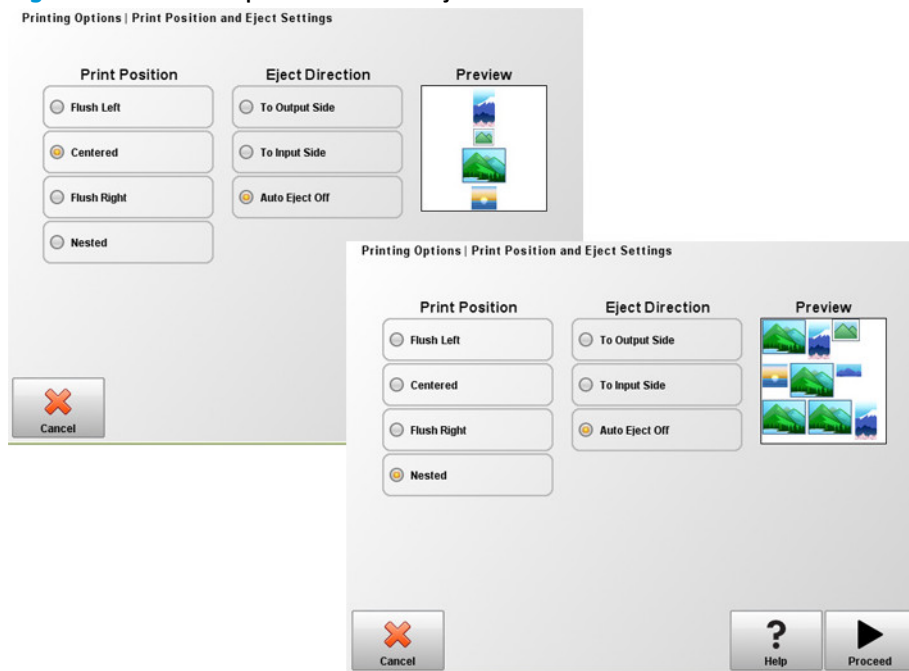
Printing Options | Print Position and Eject Settings

Print Position
Flush Left
Centered
Flush Right
Nested

Eject Direction
To Output Side
To Input Side
Auto Eject Off

Preview

Cancel

Printing Options | Print Position and Eject Settings

Print Position
Flush Left
Centered
Flush Right
Nested

Eject Direction
To Output Side
To Input Side
Auto Eject Off

Preview

Cancel

Help

Proceed